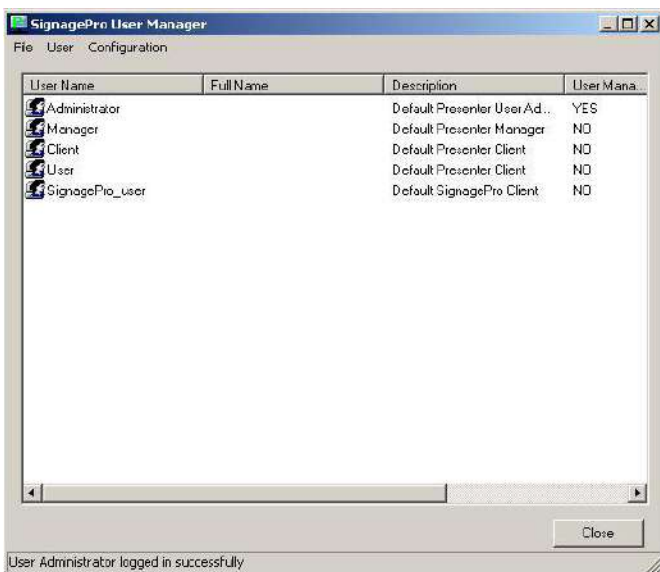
SignagePro User Manager

File User Configuration

| User Name | Full Name | Description | User Mana... |
|---|---|---|---|
| Administrator | | Default Presenter User Ad... | YES |
| Manager | | Default Presenter Manager | NO |
| Client | | Default Presenter Client | NO |
| User | | Default Presenter Client | NO |
| SignagePro_user | | Default SignagePro Client | NO |

Close

User Administrator logged in successfully